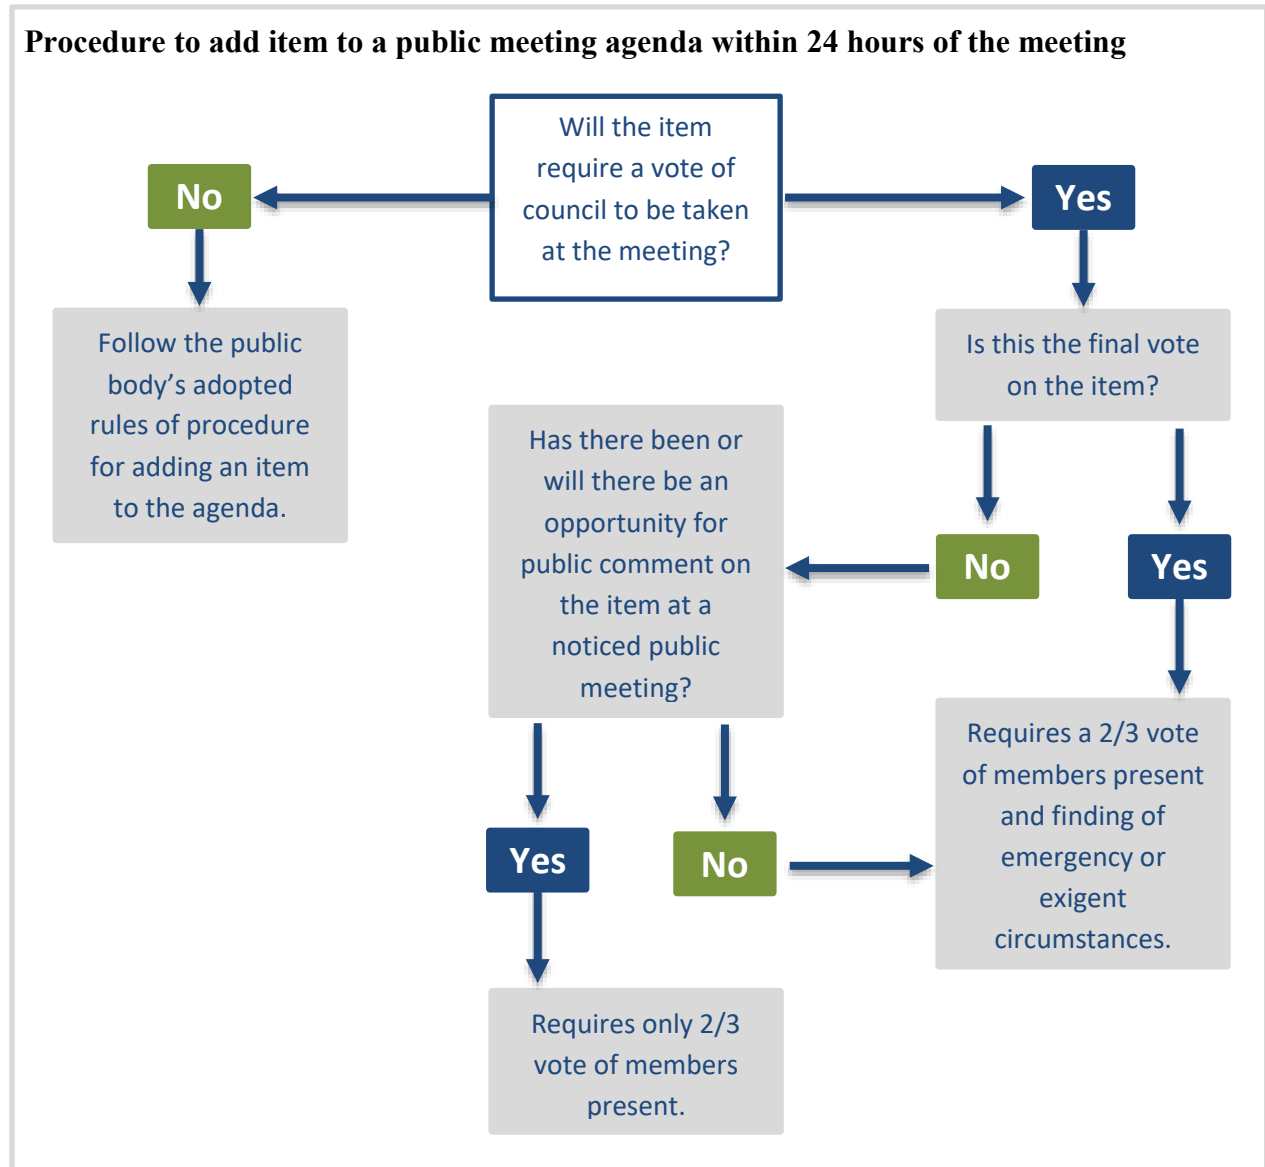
Procedure to add item to a public meeting agenda within 24 hours of the meeting

Will the item require a vote of council to be taken at the meeting?

No

Yes

Follow the public body's adopted rules of procedure for adding an item to the agenda.

Is this the final vote on the item?

Has there been or will there be an opportunity for public comment on the item at a noticed public meeting?

No

Yes

Requires a 2/3 vote of members present and finding of emergency or exigent circumstances.

Yes

No

Requires only 2/3 vote of members present.